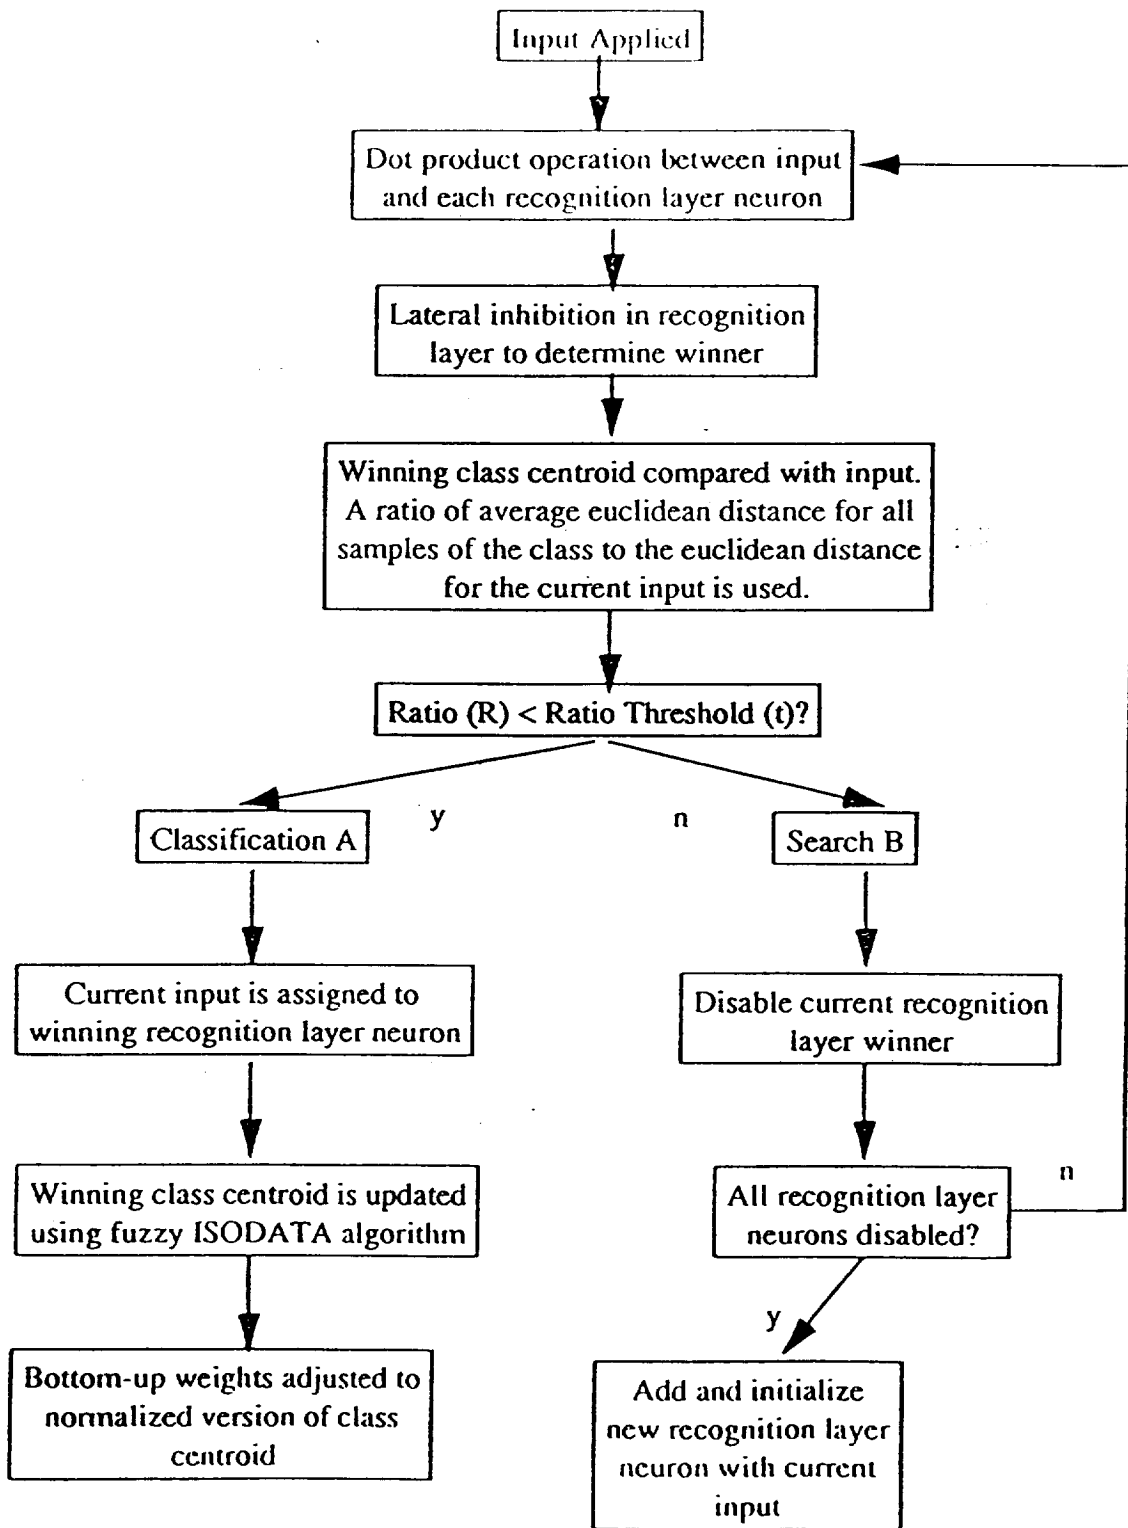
Input Applied

Dot product operation between input and each recognition layer neuron

Lateral inhibition in recognition layer to determine winner

Winning class centroid compared with input. A ratio of average euclidean distance for all samples of the class to the euclidean distance for the current input is used.

Ratio (R) < Ratio Threshold (t)?

y

n

Classification A

Search B

Current input is assigned to winning recognition layer neuron

Disable current recognition layer winner

Winning class centroid is updated using fuzzy ISODATA algorithm

All recognition layer neurons disabled?

n

y

Bottom-up weights adjusted to normalized version of class centroid

Add and initialize new recognition layer neuron with current input